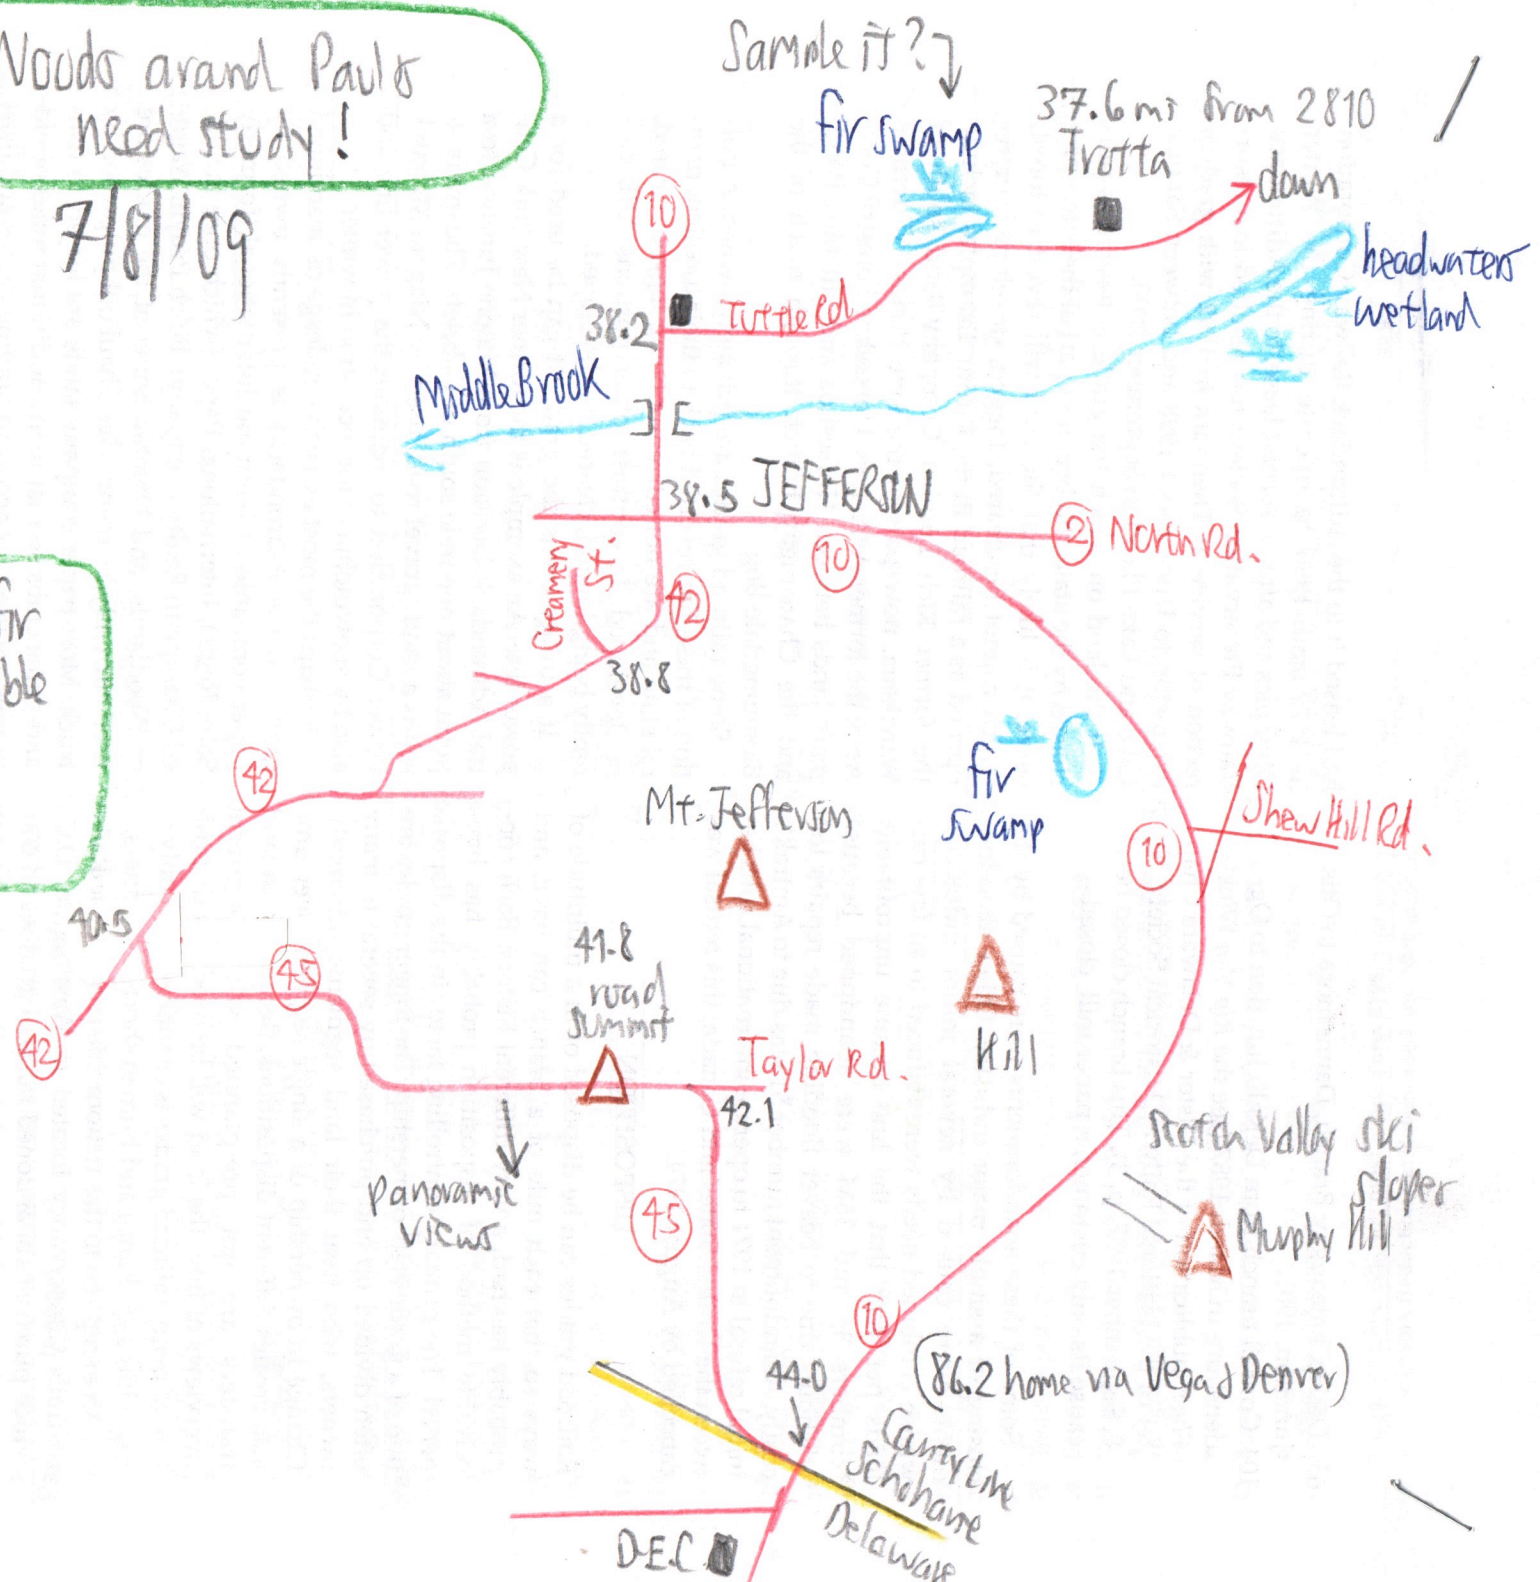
Voods arand Pauls need study!

7/8/'09

Sample it?

fir swamp

37.6 mi from 2810

Trotta

down

headwaters wetland

10

38.2

Turtle Rd

Middle Brook

38.5 JEFFERSON

2 North Rd.

10

Creamery St.

42

38.8

fir
ble

42

Mt. Jefferson

fir swamp

Shew Hill Rd.

10

40.5

45

41.8 road summit

Hill

42

Taylor Rd.

42.1

Panoramic views

Scotch Valley ski slopes

Murphy Hill

45

10

44.0

(86.2 home via Vega & Denver)

County Line

Schoharie

Delaware

DEC